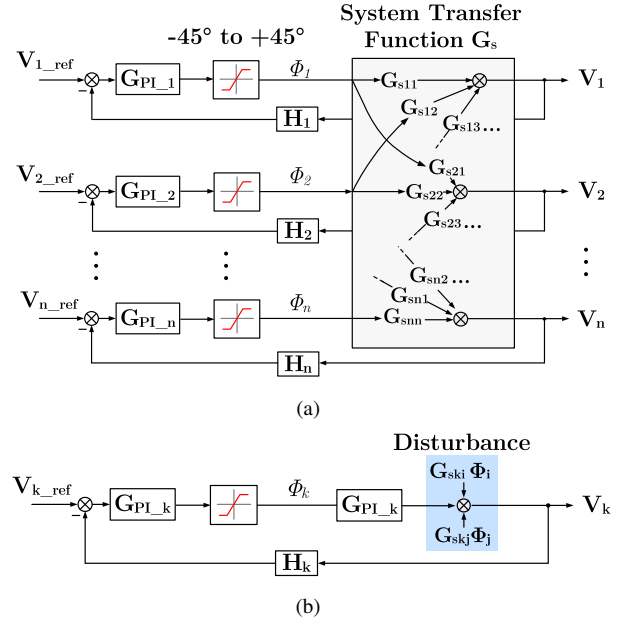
System Transfer Function $G_s$

-45° to +45°

$V_{1\_ref}$ – $G_{PI\_1}$ $\Phi_1$ $G_{s11}$ $V_1$

$G_{s12}$ $G_{s13}$...

$H_1$

$G_{s21}$

$V_{2\_ref}$ – $G_{PI\_2}$ $\Phi_2$ $G_{s22}$ $V_2$

$G_{s23}$...

$H_2$

$G_{sn2}$...

$G_{sn1}$

$V_{n\_ref}$ – $G_{PI\_n}$ $\Phi_n$ $G_{snn}$ $V_n$

$H_n$

(a)

Disturbance

$V_{k\_ref}$ – $G_{PI\_k}$ $\Phi_k$ $G_{PI\_k}$ $G_{ski}\,\Phi_i$ $G_{skj}\,\Phi_j$ $V_k$

$H_k$

(b)